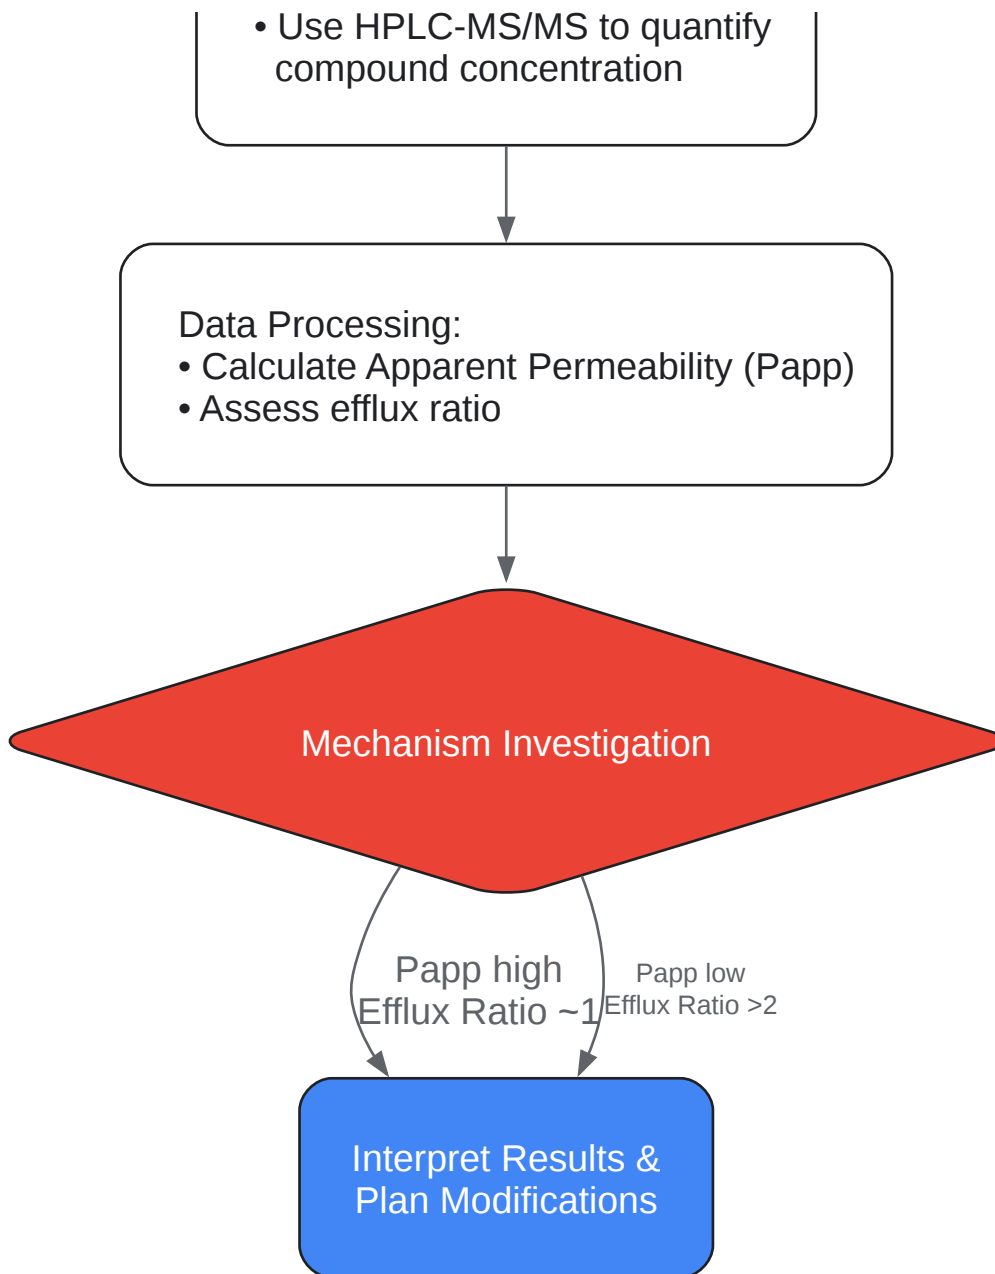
• Use HPLC-MS/MS to quantify compound concentration

Data Processing:
• Calculate Apparent Permeability (Papp)
• Assess efflux ratio

Mechanism Investigation

Papp high
Efflux Ratio ~1

Papp low
Efflux Ratio >2

Interpret Results & Plan Modifications